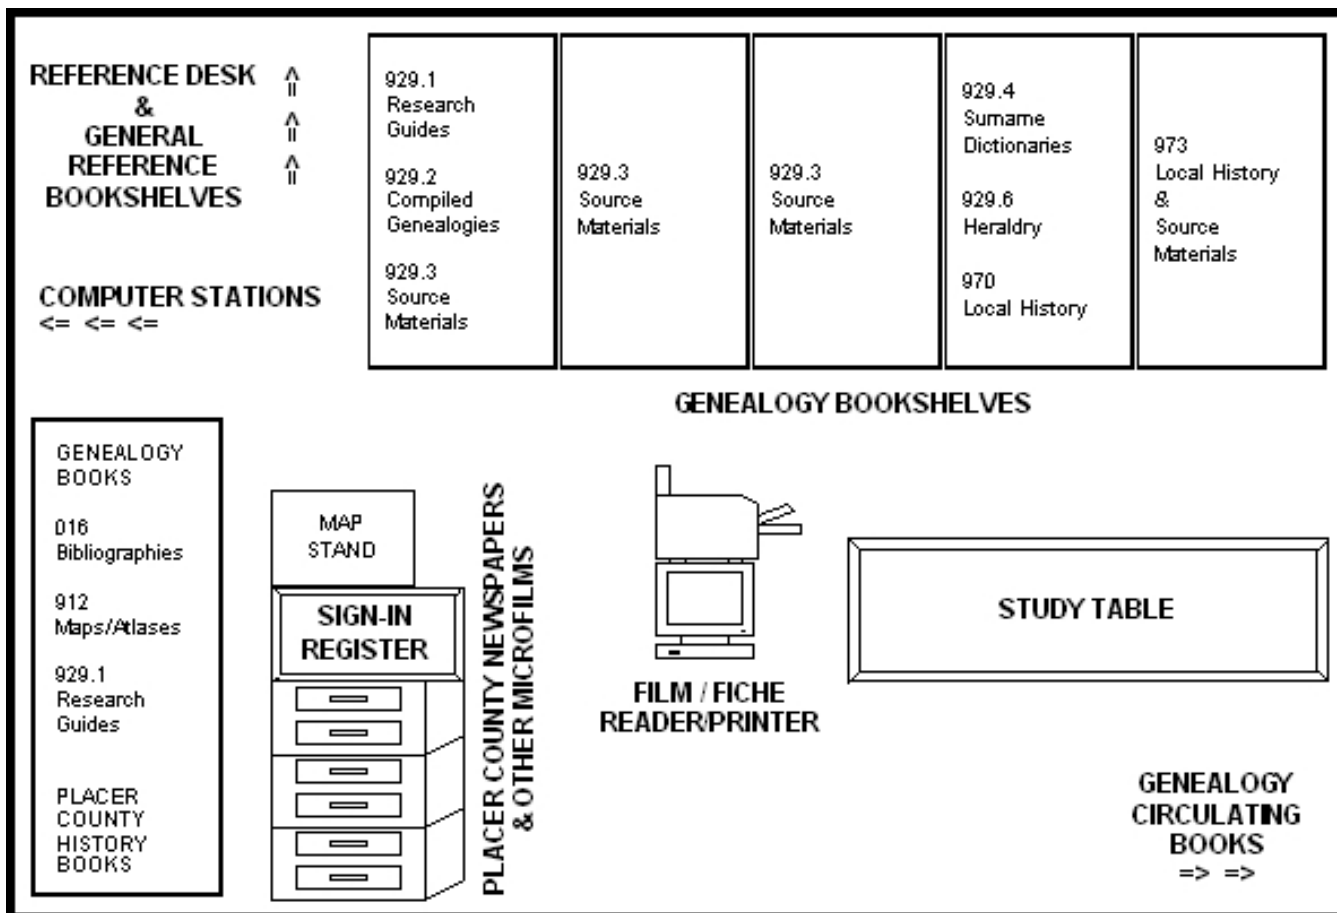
REFERENCE DESK ⇑
&
GENERAL ⇑
REFERENCE ⇑
BOOKSHELVES

COMPUTER STATIONS
<= <= <=

929.1
Research
Guides

929.2
Compiled
Genealogies

929.3
Source
Materials

929.3
Source
Materials

929.3
Source
Materials

929.4
Surname
Dictionaries

929.6
Heraldry

970
Local History

973
Local History
&
Source
Materials

GENEALOGY BOOKSHELVES

GENEALOGY
BOOKS

016
Bibliographies

912
Maps/Atlases

929.1
Research
Guides

PLACER
COUNTY
HISTORY
BOOKS

MAP
STAND

SIGN-IN
REGISTER

PLACER COUNTY NEWSPAPERS
& OTHER MICROFILMS

FILM / FICHE
READER/PRINTER

STUDY TABLE

GENEALOGY
CIRCULATING
BOOKS
=> =>